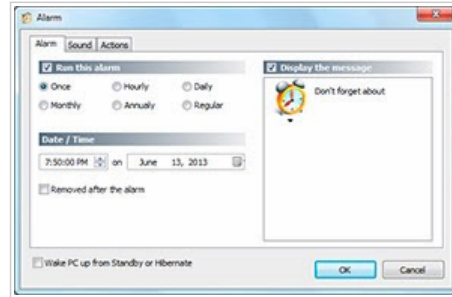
Alarm

Alarm | Sound | Actions

Run this alarm

Once
Hourly
Daily
Monthly
Annualy
Regular

Date / Time

7:50:00 PM on June 13, 2013

Removed after the alarm

Display the message

Don't forget about

Wake PC up from Standby or Hibernate

OK
Cancel